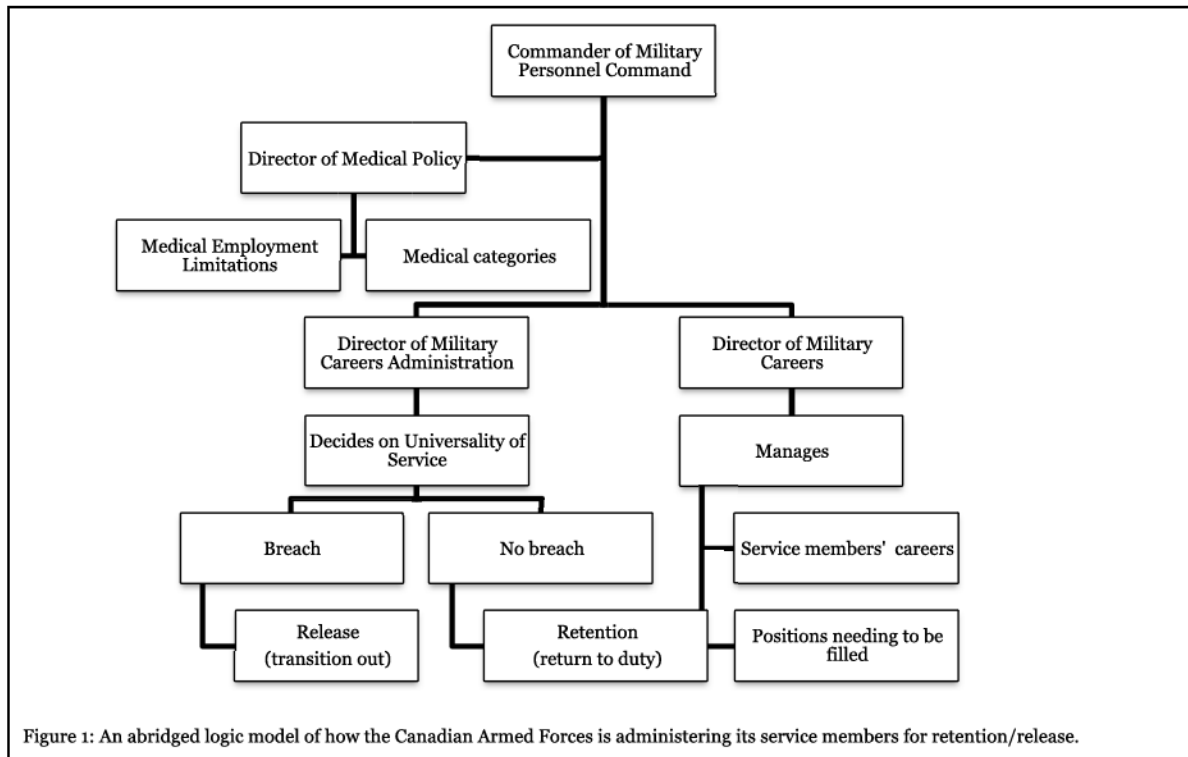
Commander of Military Personnel Command

Director of Medical Policy

Medical Employment Limitations

Medical categories

Director of Military Careers Administration

Director of Military Careers

Decides on Universality of Service

Manages

Breach

No breach

Service members' careers

Release (transition out)

Retention (return to duty)

Positions needing to be filled

Figure 1: An abridged logic model of how the Canadian Armed Forces is administering its service members for retention/release.